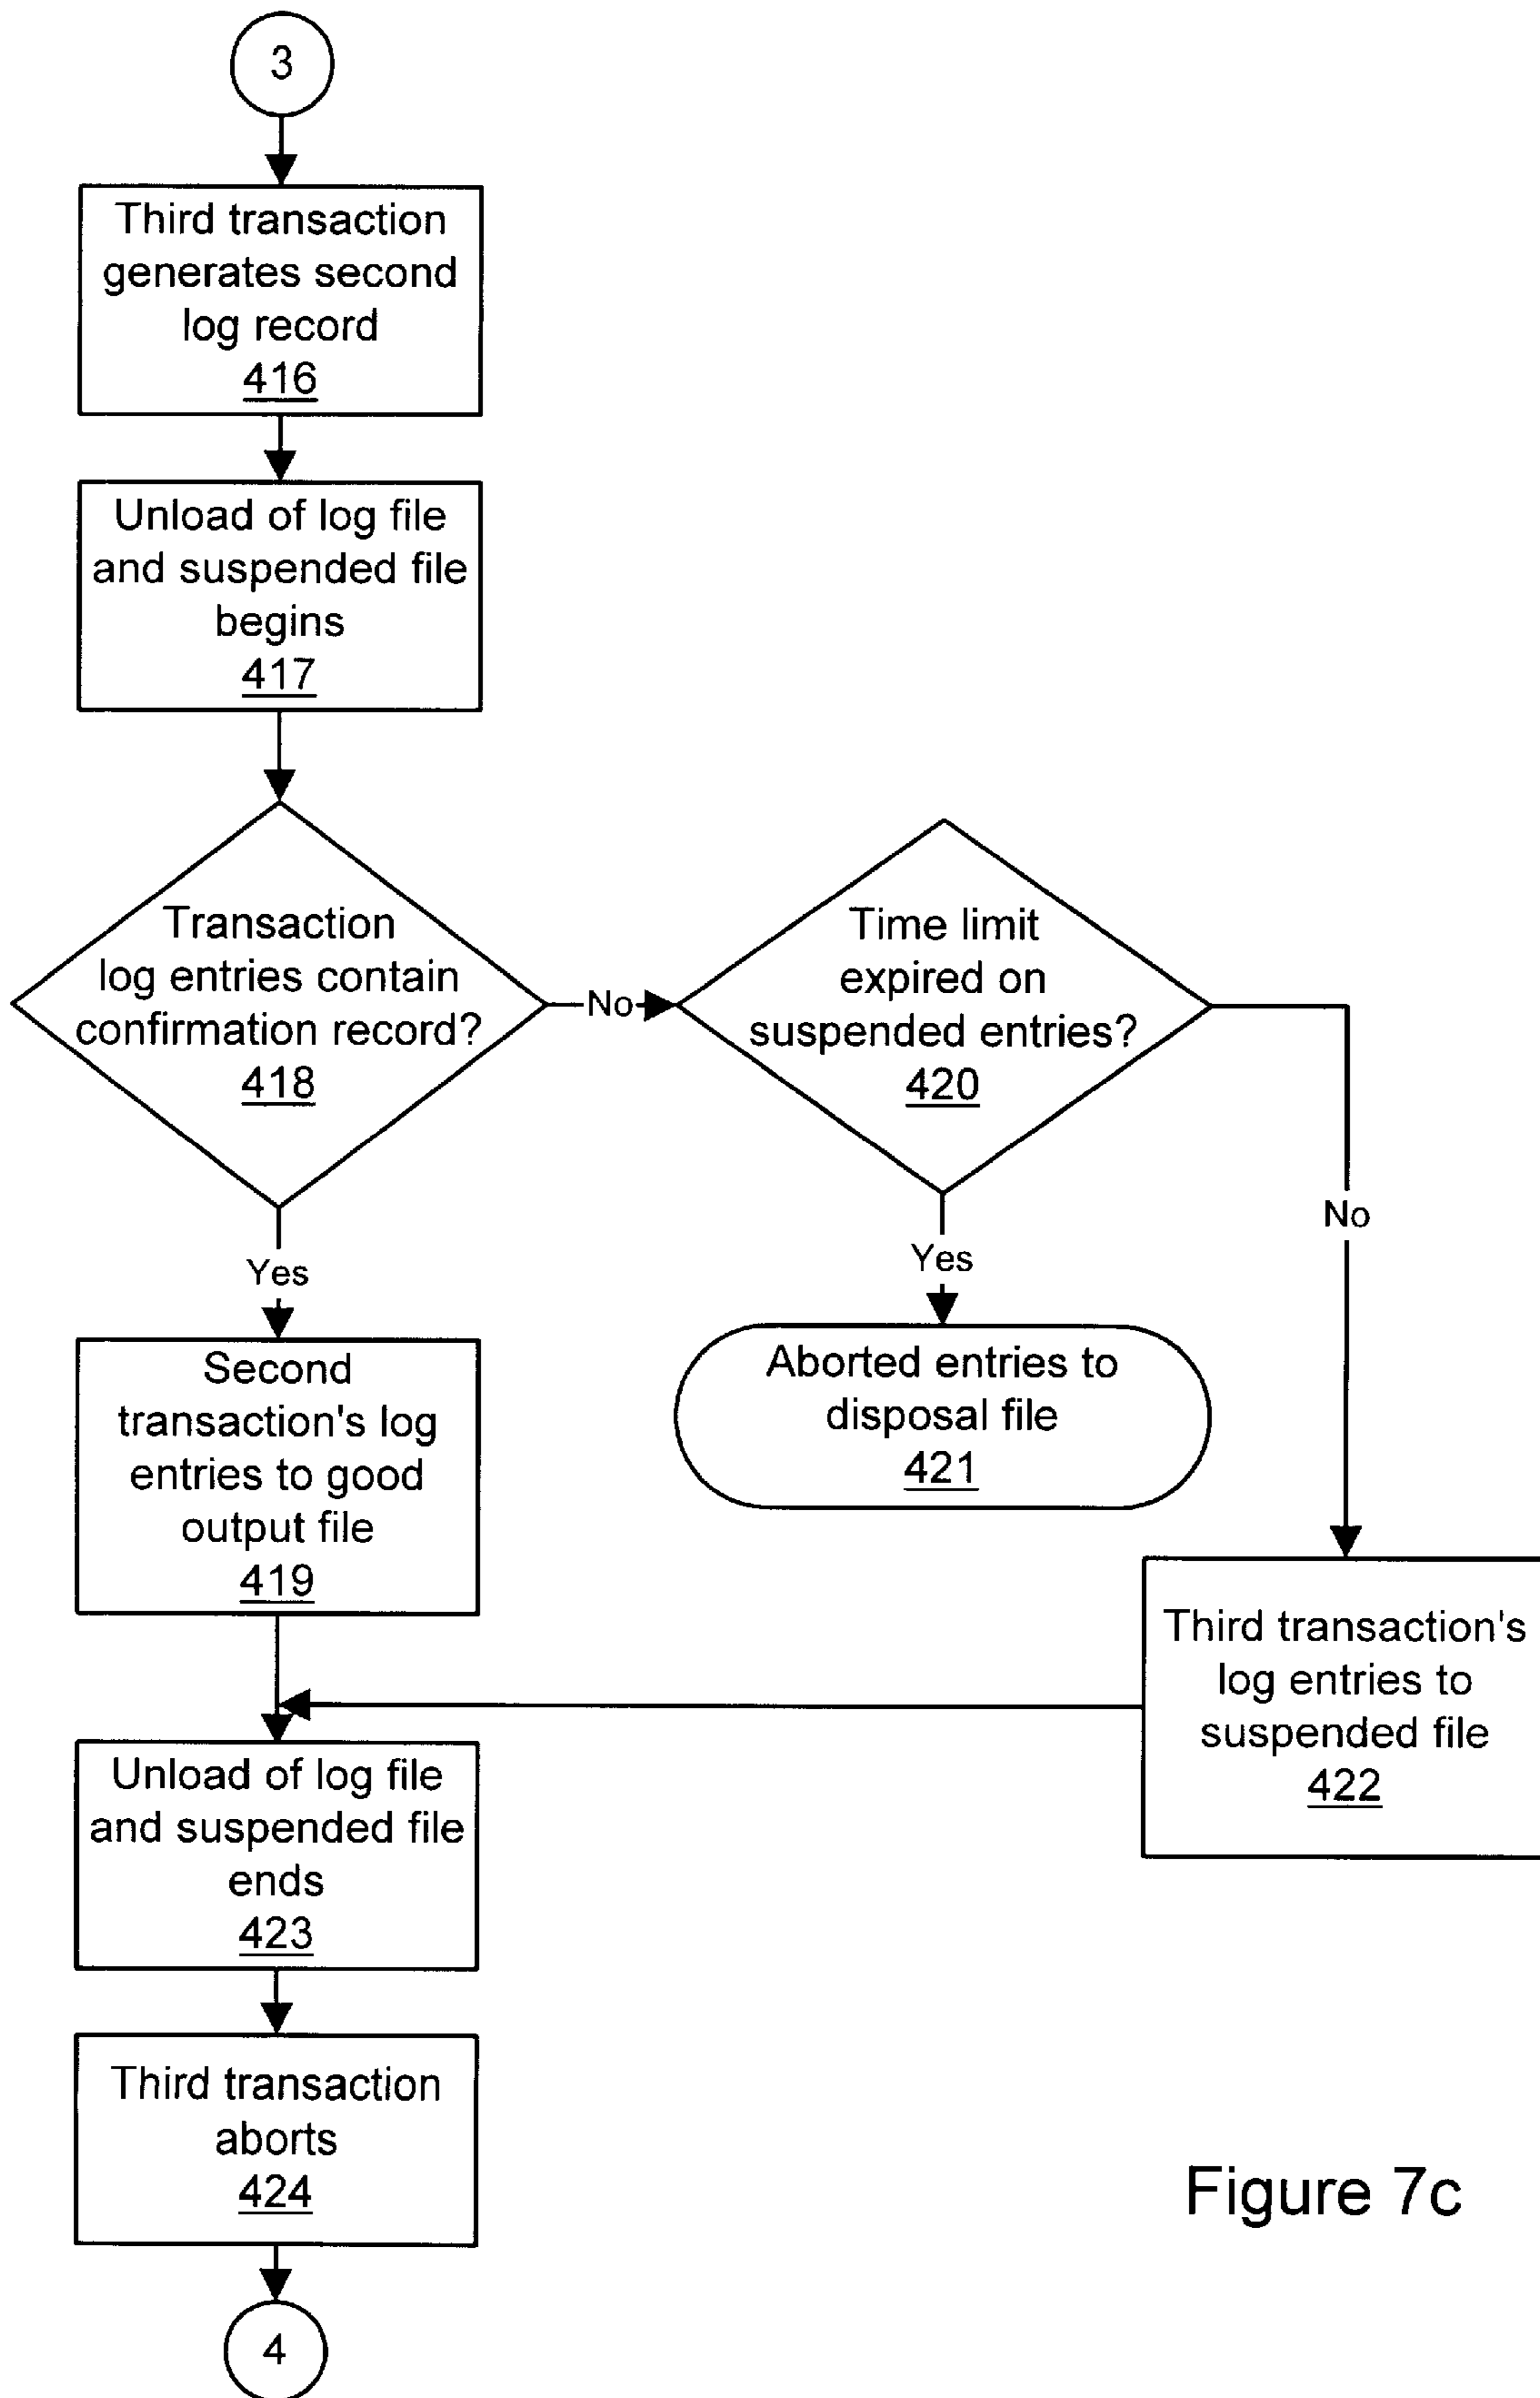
3

Third transaction generates second log record
416

Unload of log file and suspended file begins
417

Transaction log entries contain confirmation record?
418

No

Time limit expired on suspended entries?
420

No

Yes

Yes

Second transaction's log entries to good output file
419

Aborted entries to disposal file
421

Third transaction's log entries to suspended file
422

Unload of log file and suspended file ends
423

Third transaction aborts
424

4

Figure 7c